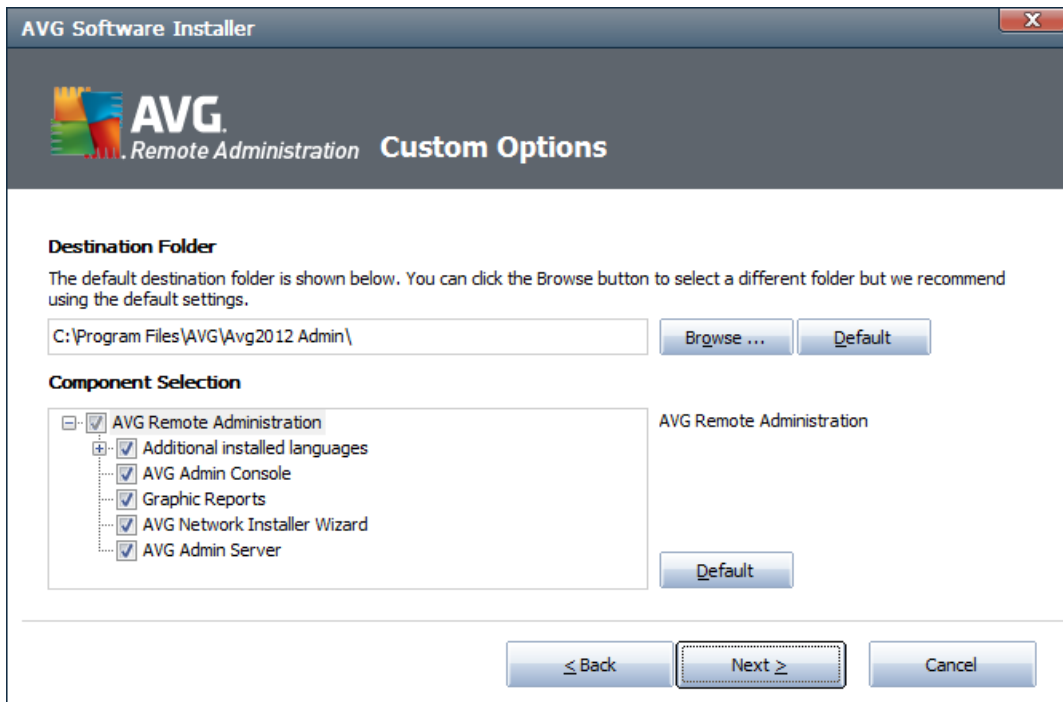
AVG Software Installer

X

AVG. Remote Administration

Custom Options

Destination Folder

The default destination folder is shown below. You can click the Browse button to select a different folder but we recommend using the default settings.

C:\Program Files\AVG\Avg2012 Admin\

Browse ...

Default

Component Selection

AVG Remote Administration
Additional installed languages
AVG Admin Console
Graphic Reports
AVG Network Installer Wizard
AVG Admin Server

AVG Remote Administration

Default

< Back

Next >

Cancel